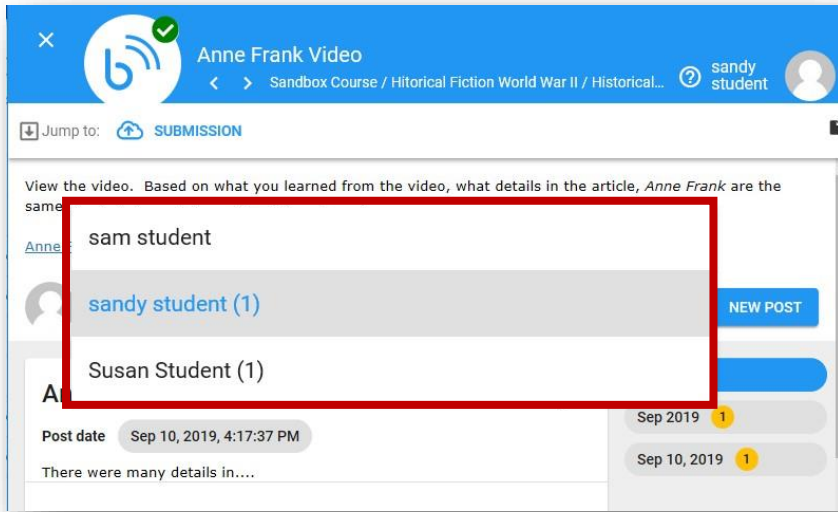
Anne Frank Video

Sandbox Course / Hitorical Fiction World War II / Historical...

sandy student

Jump to: SUBMISSION

View the video. Based on what you learned from the video, what details in the article, *Anne Frank* are the same

Anne

sam student

sandy student (1)

Susan Student (1)

NEW POST

An

Post date Sep 10, 2019, 4:17:37 PM

There were many details in....

Sep 2019 1

Sep 10, 2019 1